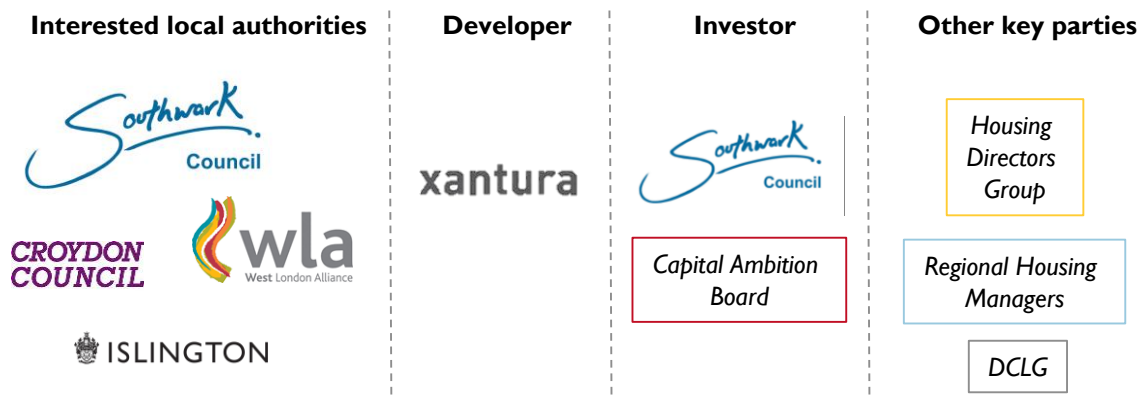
Interested local authorities

Southwark Council

CROYDON COUNCIL

wla West London Alliance

ISLINGTON

Developer

xantura

Investor

Southwark Council

Capital Ambition Board

Other key parties

Housing Directors Group

Regional Housing Managers

DCLG